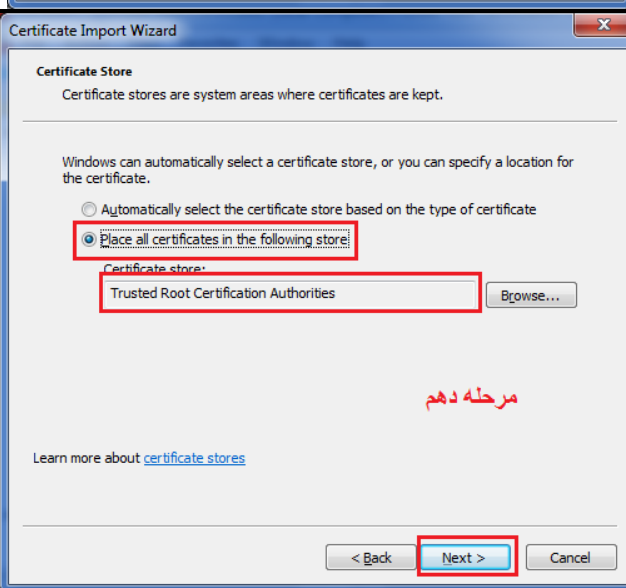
Certificate Import Wizard

Certificate Store

Certificate stores are system areas where certificates are kept.

Windows can automatically select a certificate store, or you can specify a location for the certificate.

Automatically select the certificate store based on the type of certificate

Place all certificates in the following store

Certificate store:

Trusted Root Certification Authorities

Browse...

مرحله دهم

Learn more about certificate stores

< Back

Next >

Cancel